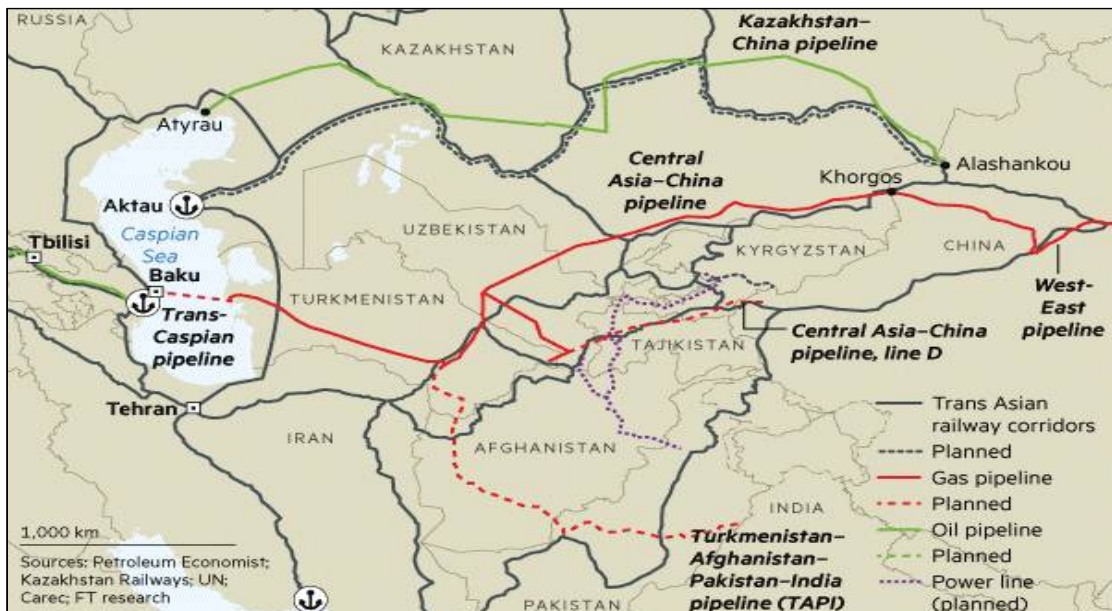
RUSSIA

KAZAKHSTAN

Kazakhstan–China pipeline

Atyrau

Central Asia–China pipeline

Khorgos

Alashankou

Aktau

Caspian Sea

Tbilisi

Baku

Trans-Caspian pipeline

UZBEKISTAN

TURKMENISTAN

KYRGYZSTAN

CHINA

West-East pipeline

Central Asia–China pipeline, line D

TAJIKISTAN

Tehran

IRAN

AFGHANISTAN

INDIA

Turkmenistan–Afghanistan–Pakistan–India pipeline (TAPI)

PAKISTAN

Trans Asian railway corridors
Planned
Gas pipeline
Planned
Oil pipeline
Planned
Power line (planned)

1,000 km

Sources: Petroleum Economist; Kazakhstan Railways; UN; Carec; FT research